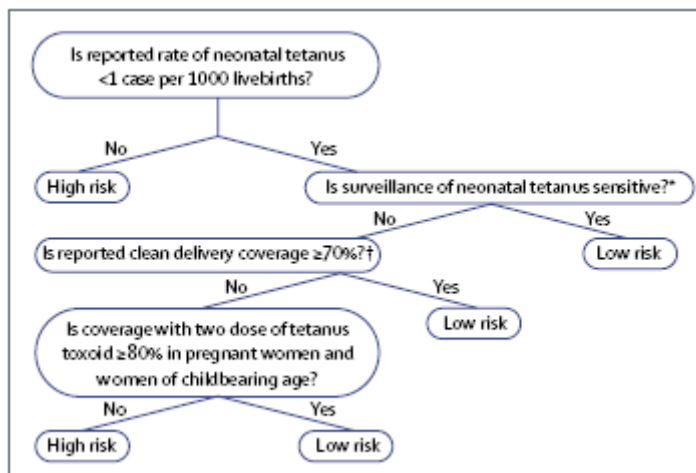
Is reported rate of neonatal tetanus <1 case per 1000 livebirths?

No

Yes

High risk

Is surveillance of neonatal tetanus sensitive?*

No

Yes

Is reported clean delivery coverage ≥70%?†

Low risk

No

Yes

Low risk

Is coverage with two dose of tetanus toxoid ≥80% in pregnant women and women of childbearing age?

No

Yes

High risk

Low risk